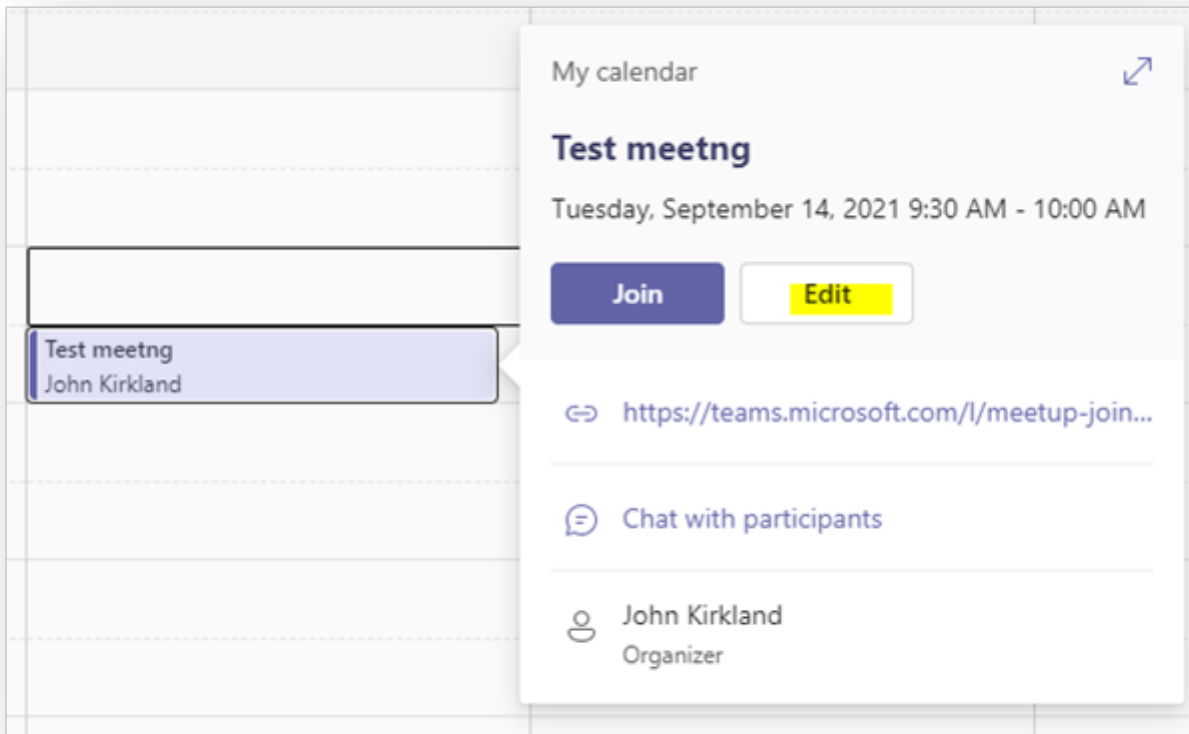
Test meetng
John Kirkland

My calendar

Test meetng

Tuesday, September 14, 2021 9:30 AM - 10:00 AM

Join

Edit

https://teams.microsoft.com/l/meetup-join...

Chat with participants

John Kirkland
Organizer